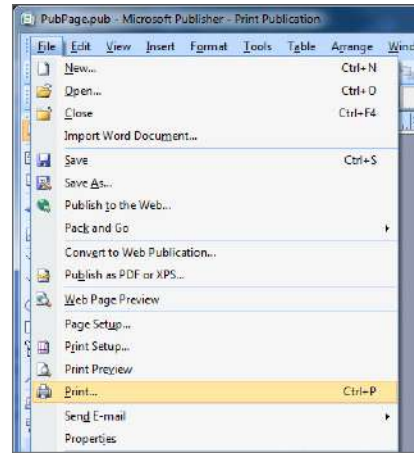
PubPage.pub - Microsoft Publisher - Print Publication

File Edit View Insert Format Tools Table Arrange Wind

New... Ctrl+N
Open... Ctrl+O
Close Ctrl+F4
Import Word Document...
Save Ctrl+S
Save As...
Publish to the Web...
Pack and Go
Convert to Web Publication...
Publish as PDF or XPS...
Web Page Preview
Page Setup...
Print Setup...
Print Preview
Print... Ctrl+P
Send E-mail
Properties